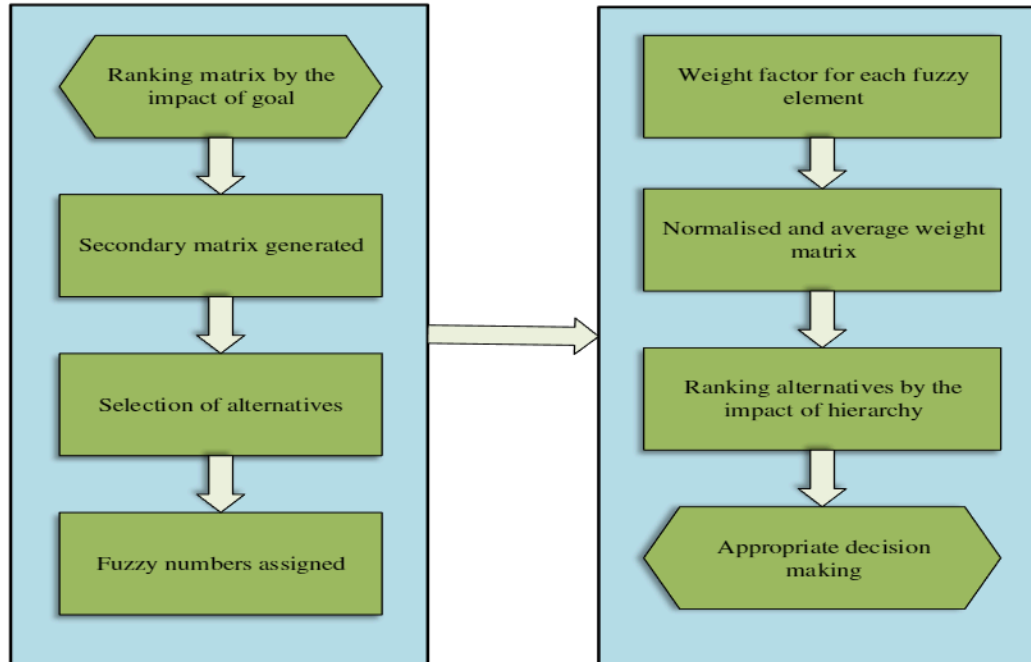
Ranking matrix by the impact of goal

Secondary matrix generated

Selection of alternatives

Fuzzy numbers assigned

Weight factor for each fuzzy element

Normalised and average weight matrix

Ranking alternatives by the impact of hierarchy

Appropriate decision making